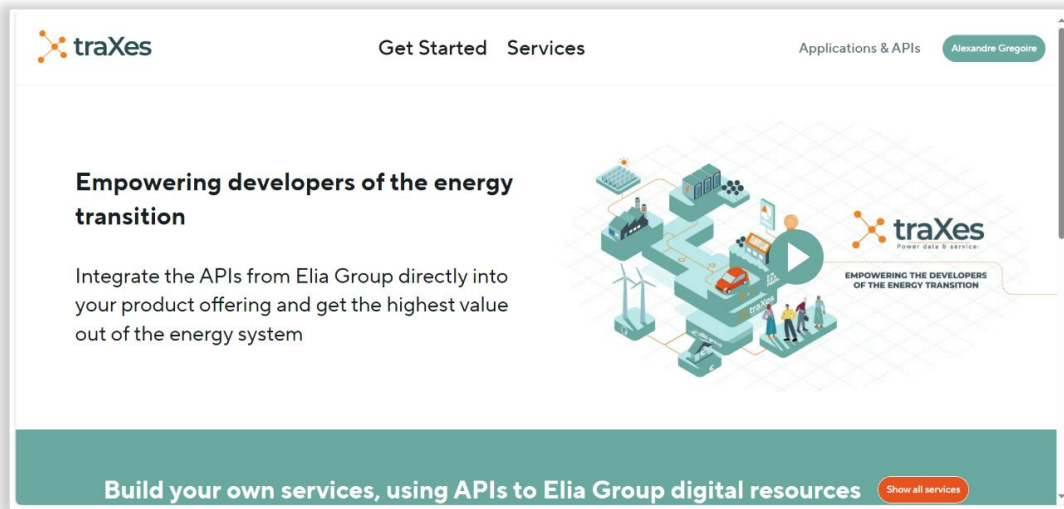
traXes

Get Started Services

Applications & APIs

Alexandre Gregoire

Empowering developers of the energy transition

Integrate the APIs from Elia Group directly into your product offering and get the highest value out of the energy system

traXes
Power data & services

EMPOWERING THE DEVELOPERS OF THE ENERGY TRANSITION

Build your own services, using APIs to Elia Group digital resources

Show all services